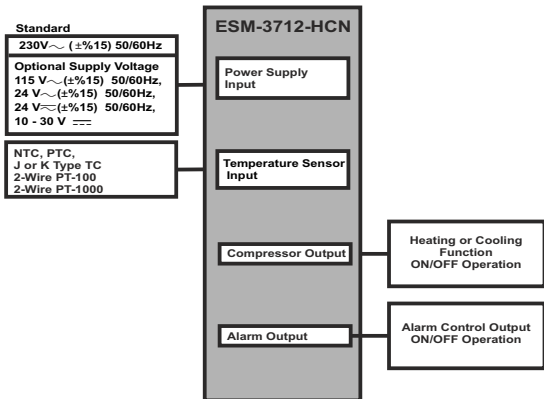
Standard

230V$\sim$ (±%15) 50/60Hz

Optional Supply Voltage
115 V$\sim$(±%15) 50/60Hz,
24 V$\sim$(±%15) 50/60Hz,
24 V$\eqsim$(±%15) 50/60Hz,
10 - 30 V $\eqcirc$

ESM-3712-HCN

Power Supply Input

NTC, PTC,
J or K Type TC
2-Wire PT-100
2-Wire PT-1000

Temperature Sensor Input

Compressor Output

Heating or Cooling Function
ON/OFF Operation

Alarm Output

Alarm Control Output
ON/OFF Operation